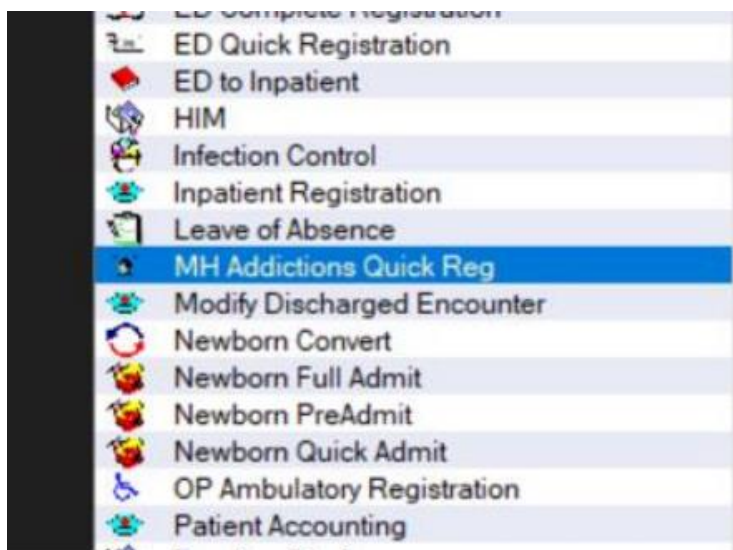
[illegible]
ED Quick Registration
ED to Inpatient
HIM
Infection Control
Inpatient Registration
Leave of Absence
MH Addictions Quick Reg
Modify Discharged Encounter
Newborn Convert
Newborn Full Admit
Newborn PreAdmit
Newborn Quick Admit
OP Ambulatory Registration
Patient Accounting
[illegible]